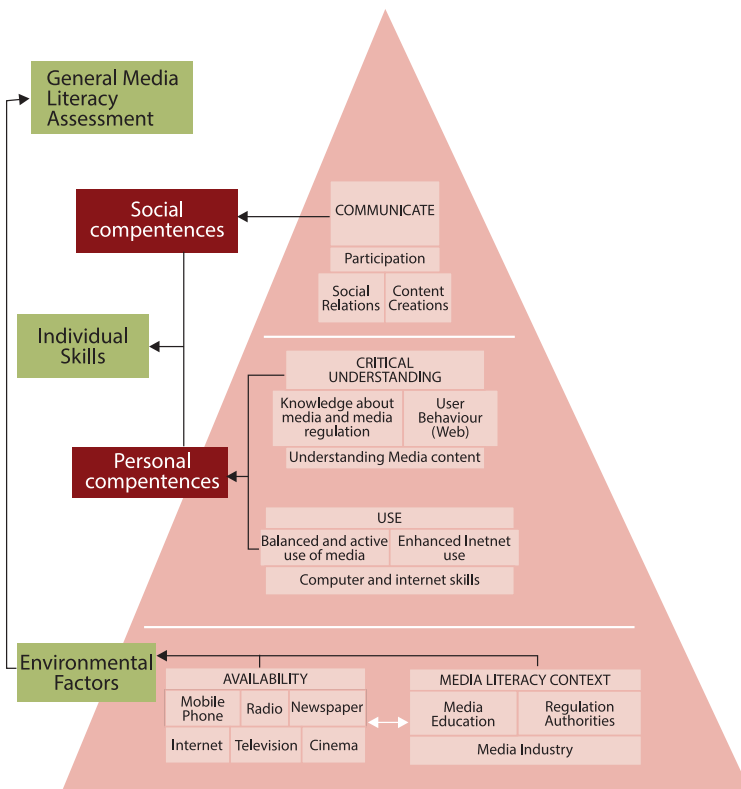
General Media Literacy Assessment

Social compentences

Individual Skills

Personal compentences

Environmental Factors

COMMUNICATE

Participation

Social Relations

Content Creations

CRITICAL UNDERSTANDING

Knowledge about media and media regulation

User Behaviour (Web)

Understanding Media content

USE

Balanced and active use of media

Enhanced Inetnet use

Computer and internet skills

AVAILABILITY

Mobile Phone

Radio

Newspaper

Internet

Television

Cinema

MEDIA LITERACY CONTEXT

Media Education

Regulation Authorities

Media Industry